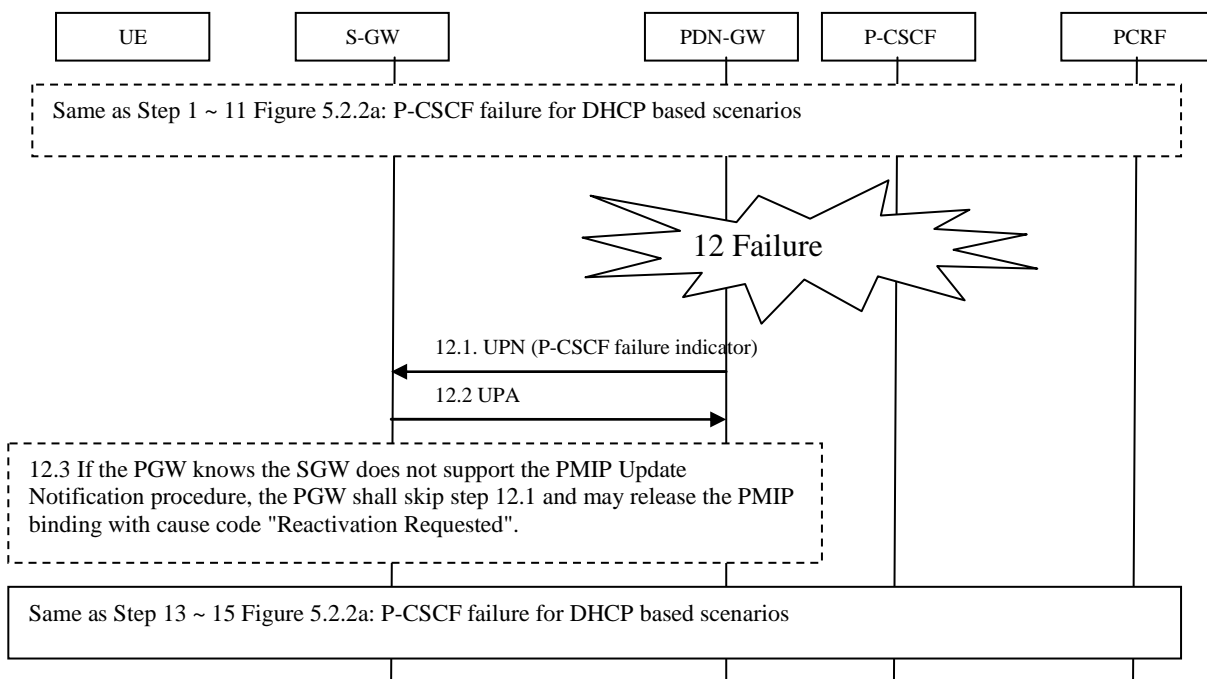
UE

S-GW

PDN-GW

P-CSCF

PCRF

Same as Step 1 ~ 11 Figure 5.2.2a: P-CSCF failure for DHCP based scenarios

12 Failure

12.1. UPN (P-CSCF failure indicator)

12.2 UPA

12.3 If the PGW knows the SGW does not support the PMIP Update Notification procedure, the PGW shall skip step 12.1 and may release the PMIP binding with cause code "Reactivation Requested".

Same as Step 13 ~ 15 Figure 5.2.2a: P-CSCF failure for DHCP based scenarios